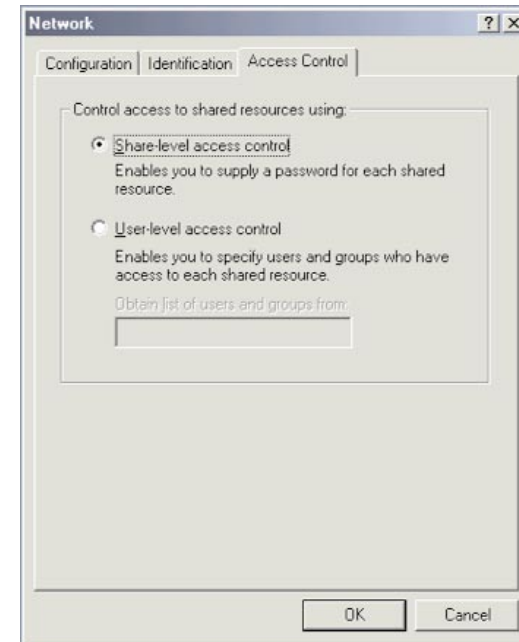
Network ? X

Configuration | Identification | Access Control

Control access to shared resources using:

Share-level access control

Enables you to supply a password for each shared resource.

User-level access control

Enables you to specify users and groups who have access to each shared resource.

Obtain list of users and groups from:

OK Cancel